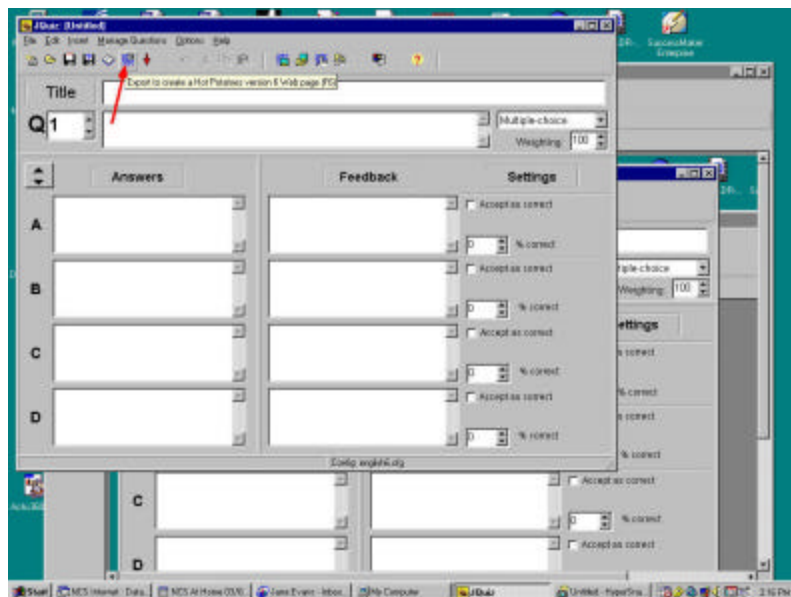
JQuiz: [Untitled]
File Edit Insert Manage Questions Options Help
Export to create a Hot Potatoes version 6 Web page (F6)
SuccessMaker Enterprise
Title
Q 1
Multiple-choice
Weighting 100
Answers
Feedback
Settings
A
Accept as correct
0 % correct
B
Accept as correct
0 % correct
C
Accept as correct
0 % correct
D
Accept as correct
0 % correct
Config: english6.cfg
Multiple-choice
Weighting 100
Settings
% correct
% correct
C
Accept as correct
0 % correct
D
Accept as correct
Start
NCS Internet - Data...
NCS At Home 05/0...
Jane Evans - Inbox...
My Computer
JQuiz
Untitled - HyperSna...
2:16 PM